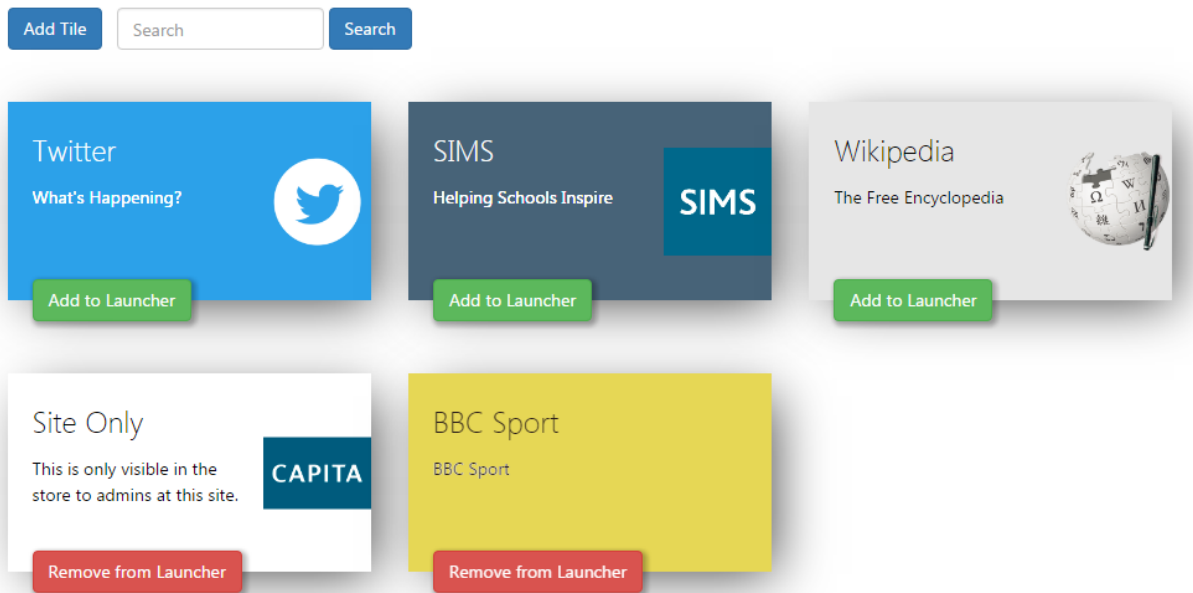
Add Tile

Search

Search

Twitter

What's Happening?

Add to Launcher

SIMS

Helping Schools Inspire

SIMS

Add to Launcher

Wikipedia

The Free Encyclopedia

Add to Launcher

Site Only

This is only visible in the store to admins at this site.

CAPITA

Remove from Launcher

BBC Sport

BBC Sport

Remove from Launcher